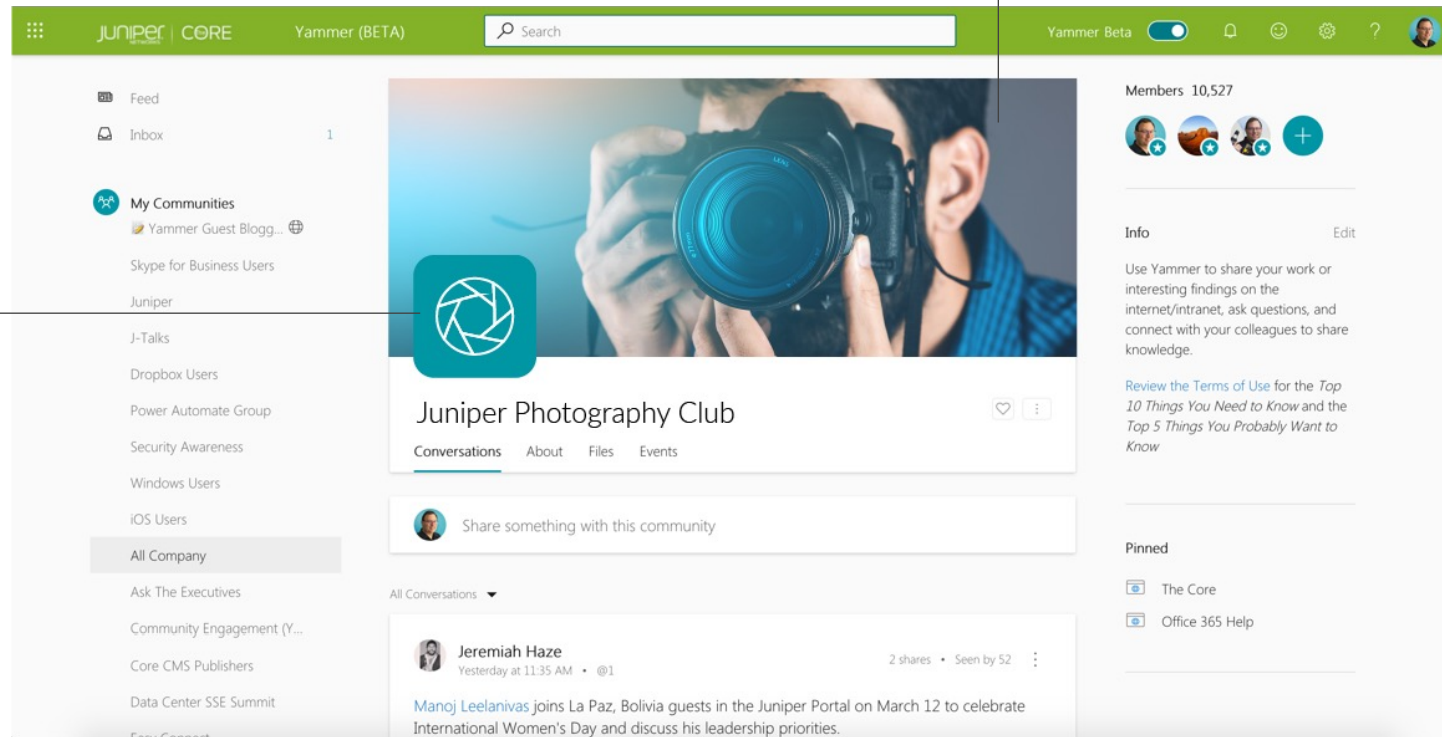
JUNIPER NETWORKS | CORE Yammer (BETA) Search Yammer Beta

Feed
Inbox 1

My Communities
Yammer Guest Blogg...
Skype for Business Users
Juniper
J-Talks
Dropbox Users
Power Automate Group
Security Awareness
Windows Users
iOS Users
All Company
Ask The Executives
Community Engagement (Y...
Core CMS Publishers
Data Center SSE Summit
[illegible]

Juniper Photography Club
Conversations About Files Events

Share something with this community

All Conversations

Jeremiah Haze
Yesterday at 11:35 AM • @1
2 shares • Seen by 52

Manoj Leelanivas joins La Paz, Bolivia guests in the Juniper Portal on March 12 to celebrate International Women's Day and discuss his leadership priorities.

Members 10,527

Info Edit
Use Yammer to share your work or interesting findings on the internet/intranet, ask questions, and connect with your colleagues to share knowledge.

Review the Terms of Use for the Top 10 Things You Need to Know and the Top 5 Things You Probably Want to Know

Pinned
The Core
Office 365 Help